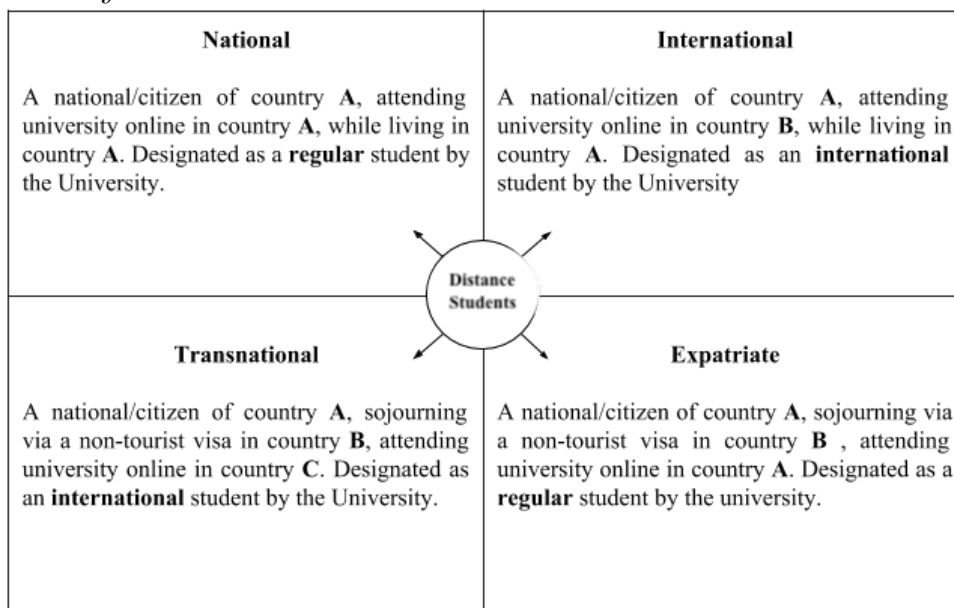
| National | International |
|---|---|
| A national/citizen of country **A**, attending university online in country **A**, while living in country **A**. Designated as a **regular** student by the University. | A national/citizen of country **A**, attending university online in country **B**, while living in country **A**. Designated as an **international** student by the University |

Distance Students

| Transnational | Expatriate |
|---|---|
| A national/citizen of country **A**, sojourning via a non-tourist visa in country **B**, attending university online in country **C**. Designated as an **international** student by the University. | A national/citizen of country **A**, sojourning via a non-tourist visa in country **B** , attending university online in country **A**. Designated as a **regular** student by the university. |